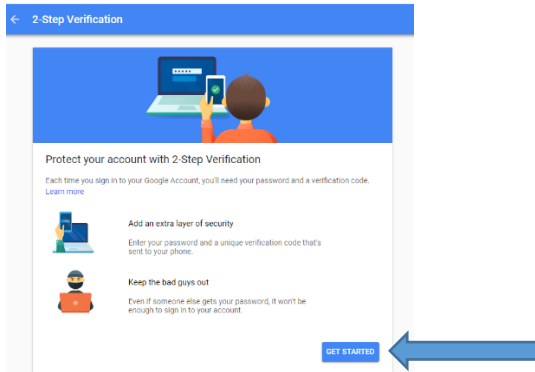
← 2-Step Verification

Protect your account with 2-Step Verification

Each time you sign in to your Google Account, you'll need your password and a verification code. Learn more

Add an extra layer of security

Enter your password and a unique verification code that's sent to your phone.

Keep the bad guys out

Even if someone else gets your password, it won't be enough to sign in to your account.

GET STARTED